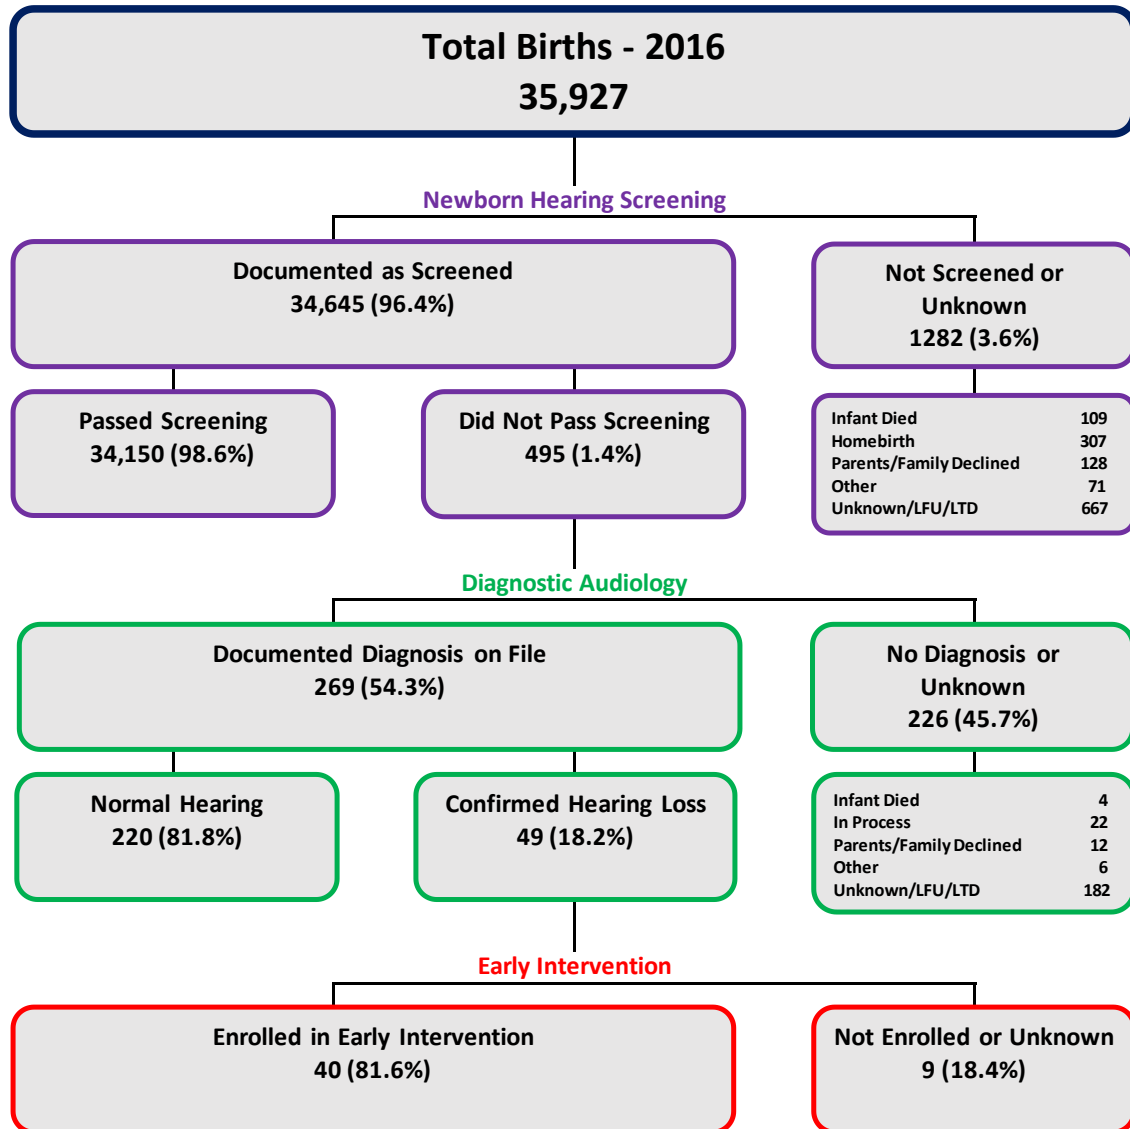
Total Births - 2016
35,927

Newborn Hearing Screening

Documented as Screened
34,645 (96.4%)

Not Screened or Unknown
1282 (3.6%)

Passed Screening
34,150 (98.6%)

Did Not Pass Screening
495 (1.4%)

| | |
|---|---|
| Infant Died | 109 |
| Homebirth | 307 |
| Parents/Family Declined | 128 |
| Other | 71 |
| Unknown/LFU/LTD | 667 |

Diagnostic Audiology

Documented Diagnosis on File
269 (54.3%)

No Diagnosis or Unknown
226 (45.7%)

Normal Hearing
220 (81.8%)

Confirmed Hearing Loss
49 (18.2%)

| | |
|---|---|
| Infant Died | 4 |
| In Process | 22 |
| Parents/Family Declined | 12 |
| Other | 6 |
| Unknown/LFU/LTD | 182 |

Early Intervention

Enrolled in Early Intervention
40 (81.6%)

Not Enrolled or Unknown
9 (18.4%)